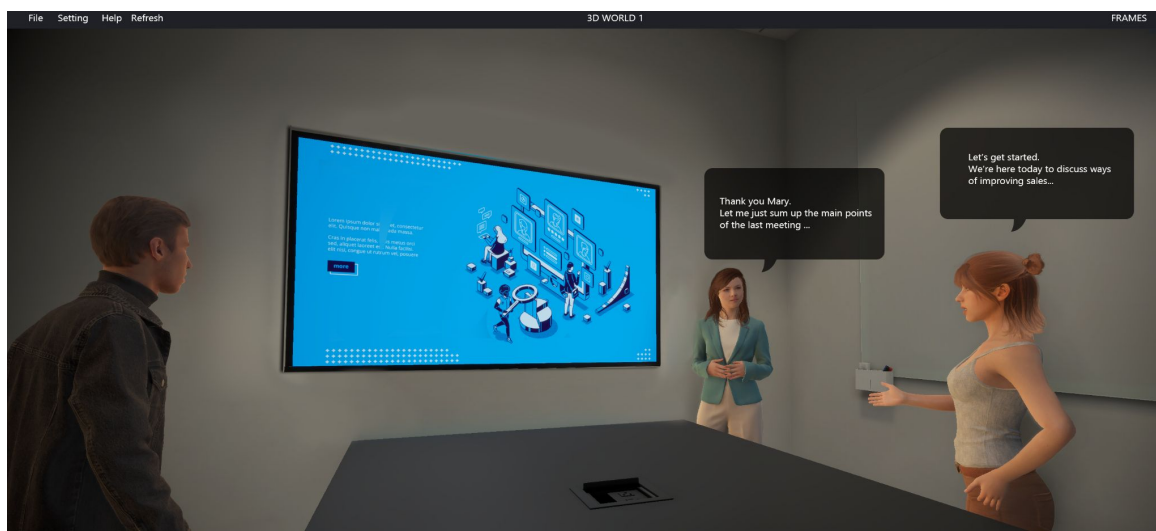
File Setting Help Refresh

3D WORLD 1

FRAMES

Let's get started.
We're here today to discuss ways of improving sales...

Thank you Mary.
Let me just sum up the main points of the last meeting ...

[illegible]

more